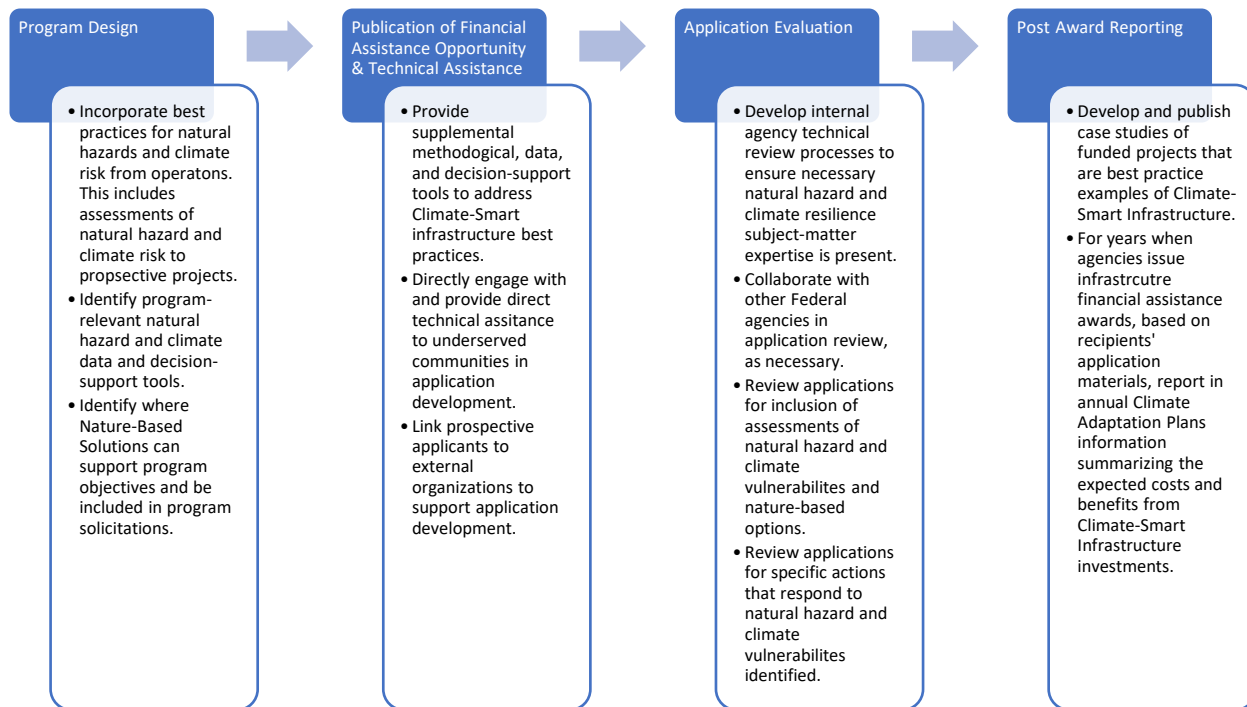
Program Design

• Incorporate best practices for natural hazards and climate risk from operatons. This includes assessments of natural hazard and climate risk to propsective projects.
• Identify program-relevant natural hazard and climate data and decision-support tools.
• Identify where Nature-Based Solutions can support program objectives and be included in program solicitations.

Publication of Financial Assistance Opportunity & Technical Assistance

• Provide supplemental methodogical, data, and decision-support tools to address Climate-Smart infrastructure best practices.
• Directly engage with and provide direct technical assitance to underserved communities in application development.
• Link prospective applicants to external organizations to support application development.

Application Evaluation

• Develop internal agency technical review processes to ensure necessary natural hazard and climate resilience subject-matter expertise is present.
• Collaborate with other Federal agencies in application review, as necessary.
• Review applications for inclusion of assessments of natural hazard and climate vulnerabilites and nature-based options.
• Review applications for specific actions that respond to natural hazard and climate vulnerabilites identified.

Post Award Reporting

• Develop and publish case studies of funded projects that are best practice examples of Climate-Smart Infrastructure.
• For years when agencies issue infrastrcutre financial assistance awards, based on recipients' application materials, report in annual Climate Adaptation Plans information summarizing the expected costs and benefits from Climate-Smart Infrastructure investments.